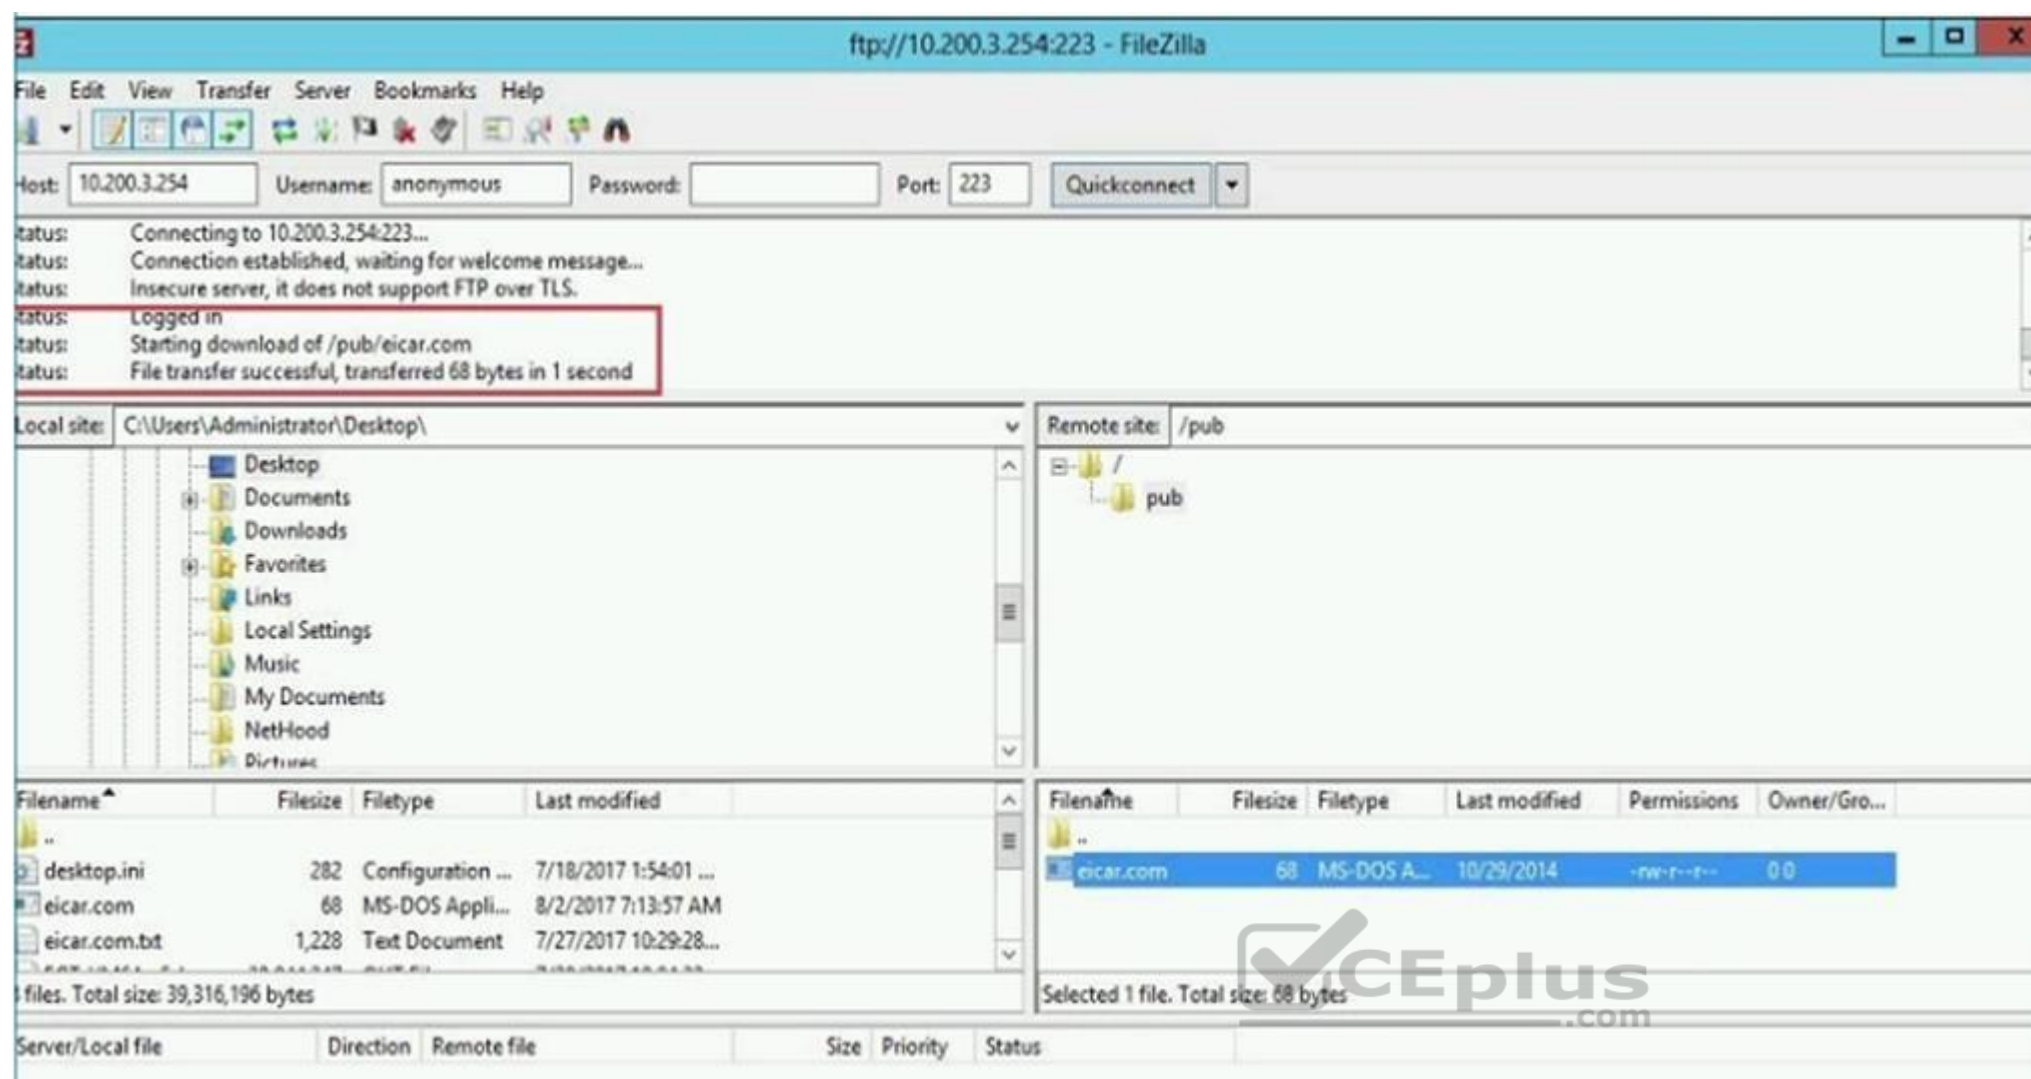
ftp://10.200.3.254:223 - FileZilla

File Edit View Transfer Server Bookmarks Help

Host: 10.200.3.254 Username: anonymous Password: Port: 223 Quickconnect

tatus: Connecting to 10.200.3.254:223...
tatus: Connection established, waiting for welcome message...
tatus: Insecure server, it does not support FTP over TLS.
tatus: Logged in
tatus: Starting download of /pub/eicar.com
tatus: File transfer successful, transferred 68 bytes in 1 second

Local site: C:\Users\Administrator\Desktop\

Desktop
Documents
Downloads
Favorites
Links
Local Settings
Music
My Documents
NetHood
Pictures

Remote site: /pub

/
pub

| Filename | Filesize | Filetype | Last modified |
|---|---|---|---|
| .. | | | |
| desktop.ini | 282 | Configuration ... | 7/18/2017 1:54:01 ... |
| eicar.com | 68 | MS-DOS Appli... | 8/2/2017 7:13:57 AM |
| eicar.com.txt | 1,228 | Text Document | 7/27/2017 10:29:28... |

| Filename | Filesize | Filetype | Last modified | Permissions | Owner/Gro... |
|---|---|---|---|---|---|
| .. | | | | | |
| eicar.com | 68 | MS-DOS A... | 10/29/2014 | -rw-r--r-- | 0 0 |

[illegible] files. Total size: 39,316,196 bytes

Selected 1 file. Total size: 68 bytes

CEplus .com

Server/Local file Direction Remote file Size Priority Status